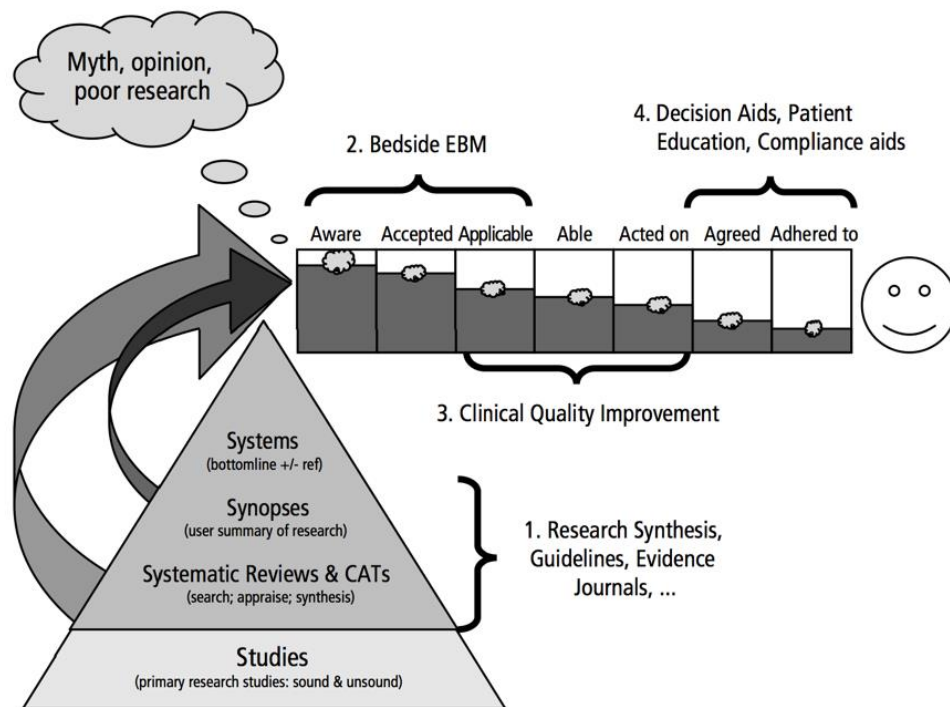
Myth, opinion, poor research

2. Bedside EBM

4. Decision Aids, Patient Education, Compliance aids

Aware Accepted Applicable Able Acted on Agreed Adhered to

3. Clinical Quality Improvement

Systems
(bottomline +/- ref)

Synopses
(user summary of research)

Systematic Reviews & CATs
(search; appraise; synthesis)

1. Research Synthesis, Guidelines, Evidence Journals, ...

Studies
(primary research studies: sound & unsound)